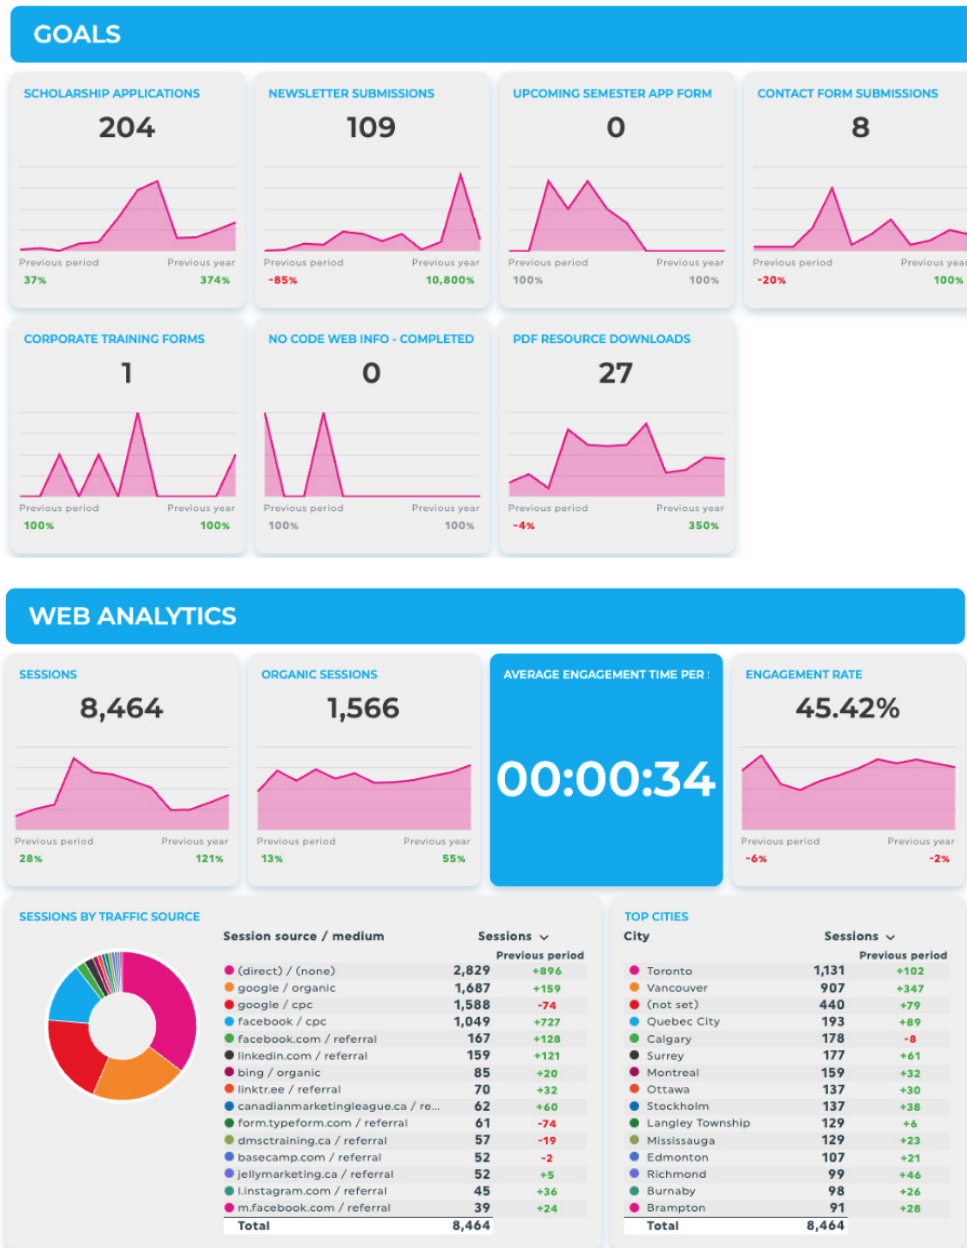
GOALS

SCHOLARSHIP APPLICATIONS
204
Previous period 37%
Previous year 374%

NEWSLETTER SUBMISSIONS
109
Previous period -85%
Previous year 10,800%

UPCOMING SEMESTER APP FORM
0
Previous period 100%
Previous year 100%

CONTACT FORM SUBMISSIONS
8
Previous period -20%
Previous year 100%

CORPORATE TRAINING FORMS
1
Previous period 100%
Previous year 100%

NO CODE WEB INFO - COMPLETED
0
Previous period 100%
Previous year 100%

PDF RESOURCE DOWNLOADS
27
Previous period -4%
Previous year 350%

WEB ANALYTICS

SESSIONS
8,464
Previous period 28%
Previous year 121%

ORGANIC SESSIONS
1,566
Previous period 13%
Previous year 55%

AVERAGE ENGAGEMENT TIME PER :
00:00:34

ENGAGEMENT RATE
45.42%
Previous period -6%
Previous year -2%

SESSIONS BY TRAFFIC SOURCE

| Session source / medium | Sessions | Previous period |
|---|---|---|
| (direct) / (none) | 2,829 | +896 |
| google / organic | 1,687 | +159 |
| google / cpc | 1,588 | -74 |
| facebook / cpc | 1,049 | +727 |
| facebook.com / referral | 167 | +128 |
| linkedin.com / referral | 159 | +121 |
| bing / organic | 85 | +20 |
| linktr.ee / referral | 70 | +32 |
| canadianmarketingleague.ca / re... | 62 | +60 |
| form.typeform.com / referral | 61 | -74 |
| dmsctraining.ca / referral | 57 | -19 |
| basecamp.com / referral | 52 | -2 |
| jellymarketing.ca / referral | 52 | +5 |
| l.instagram.com / referral | 45 | +36 |
| m.facebook.com / referral | 39 | +24 |
| Total | 8,464 | |

TOP CITIES

| City | Sessions | Previous period |
|---|---|---|
| Toronto | 1,131 | +102 |
| Vancouver | 907 | +347 |
| (not set) | 440 | +79 |
| Quebec City | 193 | +89 |
| Calgary | 178 | -8 |
| Surrey | 177 | +61 |
| Montreal | 159 | +32 |
| Ottawa | 137 | +30 |
| Stockholm | 137 | +38 |
| Langley Township | 129 | +6 |
| Mississauga | 129 | +23 |
| Edmonton | 107 | +21 |
| Richmond | 99 | +46 |
| Burnaby | 98 | +26 |
| Brampton | 91 | +28 |
| Total | 8,464 | |